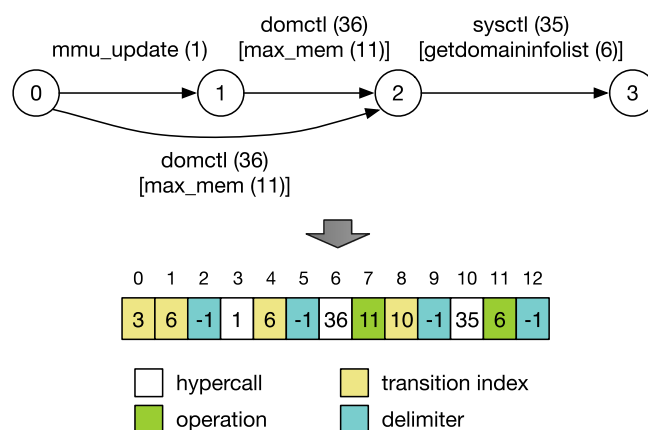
mmu_update (1)

domctl (36)
[max_mem (11)]

sysctl (35)
[getdomaininfolist (6)]

0

1

2

3

domctl (36)
[max_mem (11)]

| 0 | 1 | 2 | 3 | 4 | 5 | 6 | 7 | 8 | 9 | 10 | 11 | 12 |
|---|---|---|---|---|---|---|---|---|---|---|---|---|
| 3 | 6 | -1 | 1 | 6 | -1 | 36 | 11 | 10 | -1 | 35 | 6 | -1 |

hypercall

transition index

operation

delimiter